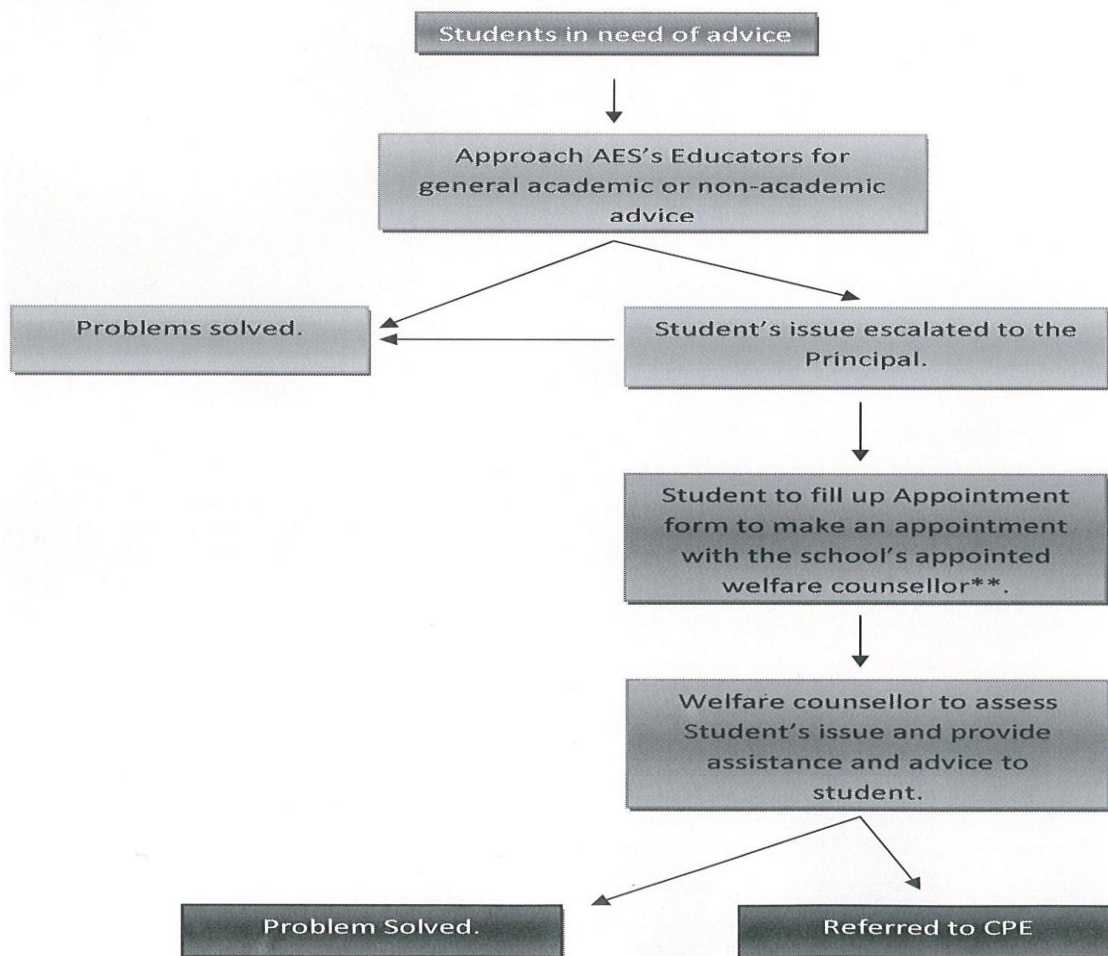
Students in need of advice

Approach AES's Educators for general academic or non-academic advice

Problems solved.

Student's issue escalated to the Principal.

Student to fill up Appointment form to make an appointment with the school's appointed welfare counsellor**.

Welfare counsellor to assess Student's issue and provide assistance and advice to student.

Problem Solved.

Referred to CPE